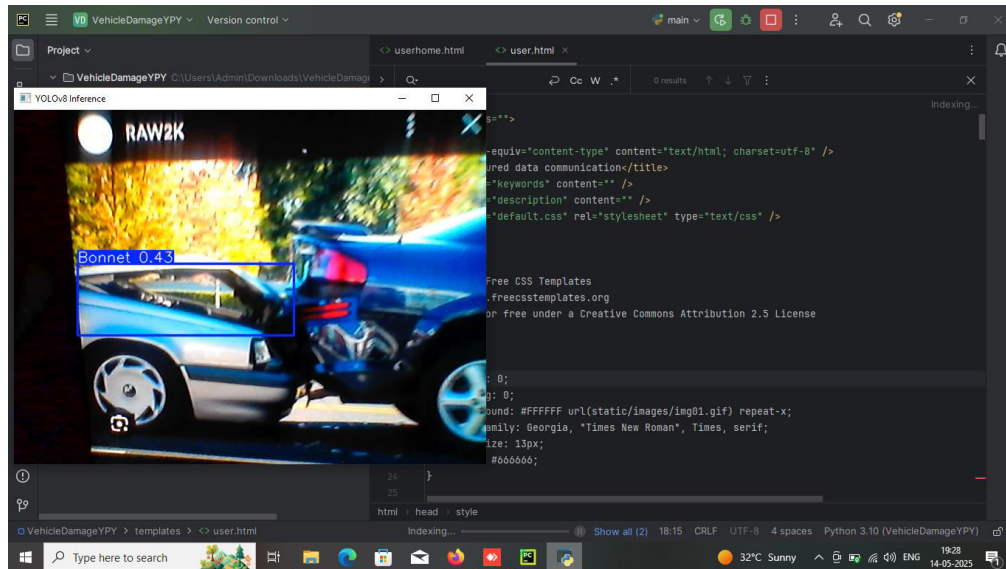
PC VD VehicleDamageYPY Version control
main
Project
VehicleDamageYPY C:\Users\Admin\Downloads\VehicleDamage
<> userhome.html <> user.html ×
Q-
Cc W .*
0 results
YOLOv8 Inference
RAW2K
Bonnet 0.43
Indexing...
s="">
-equiv="content-type" content="text/html; charset=utf-8" />
ured data communication</title>
="keywords" content="" />
="description" content="" />
="default.css" rel="stylesheet" type="text/css" />
Free CSS Templates
.freecsstemplates.org
or free under a Creative Commons Attribution 2.5 License
: 0;
g: 0;
ound: #FFFFFF url(static/images/img01.gif) repeat-x;
amily: Georgia, "Times New Roman", Times, serif;
ize: 13px;
#666666;
24 }
25
html › head › style
VehicleDamageYPY › templates › <> user.html
Indexing...
Show all (2) 18:15 CRLF UTF-8 4 spaces Python 3.10 (VehicleDamageYPY)
Type here to search
32°C Sunny ENG 19:28 14-05-2025